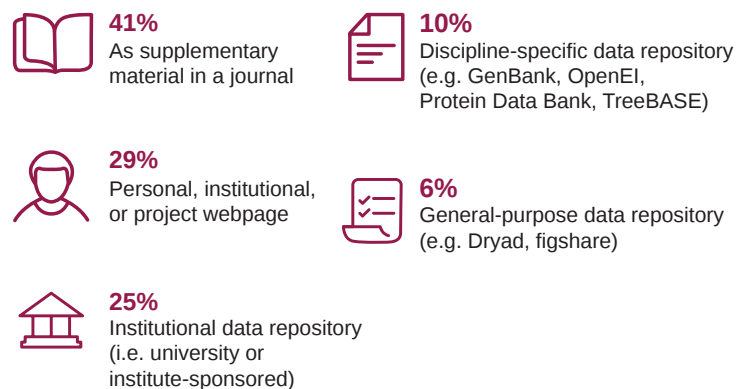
41%
As supplementary material in a journal

10%
Discipline-specific data repository (e.g. GenBank, OpenEI, Protein Data Bank, TreeBASE)

29%
Personal, institutional, or project webpage

6%
General-purpose data repository (e.g. Dryad, figshare)

25%
Institutional data repository (i.e. university or institute-sponsored)